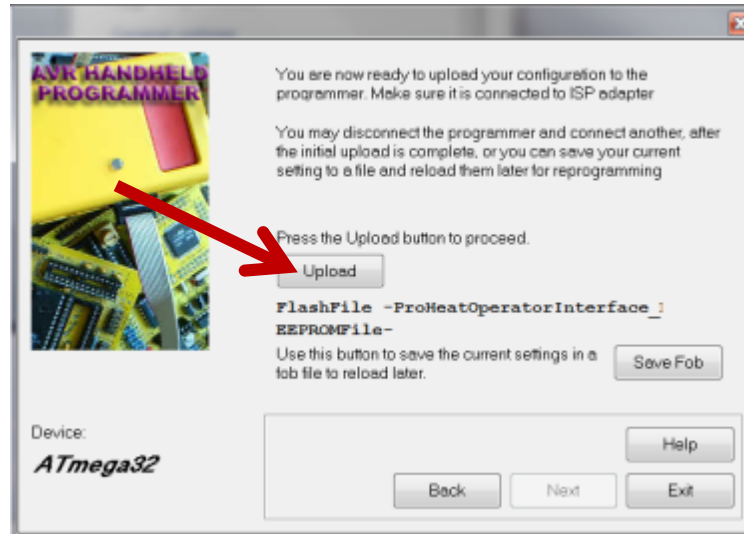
AVR HANDHELD PROGRAMMER

You are now ready to upload your configuration to the programmer. Make sure it is connected to ISP adapter

You may disconnect the programmer and connect another, after the initial upload is complete, or you can save your current setting to a file and reload them later for reprogramming

Press the Upload button to proceed.

Upload

FlashFile -ProHeatOperatorInterface_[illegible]
EEPROMFile-

Use this button to save the current settings in a fob file to reload later.

Save Fob

Device:
ATmega32

Help

Back

Next

Exit